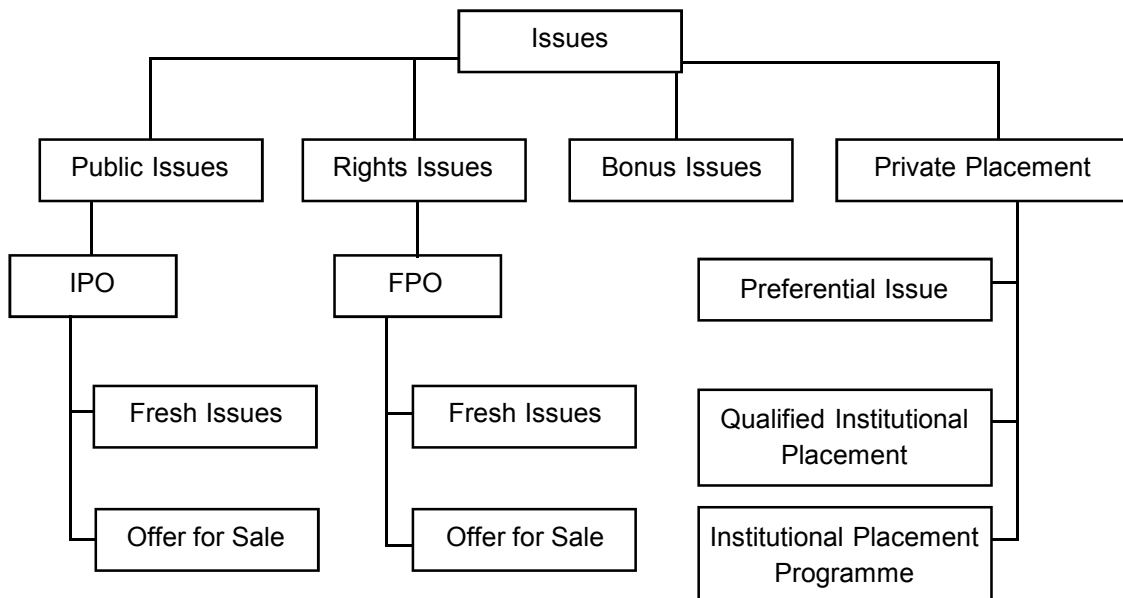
Issues

Public Issues

Rights Issues

Bonus Issues

Private Placement

IPO

FPO

Preferential Issue

Fresh Issues

Fresh Issues

Qualified Institutional Placement

Offer for Sale

Offer for Sale

Institutional Placement Programme